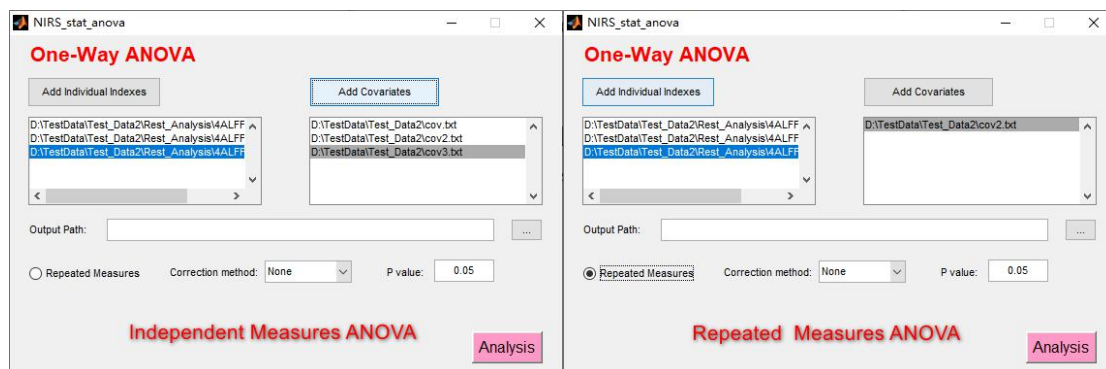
NIRS_stat_anova

One-Way ANOVA

Add Individual Indexes

Add Covariates

D:\TestData\Test_Data2\Rest_Analysis\4ALFF
D:\TestData\Test_Data2\Rest_Analysis\4ALFF
D:\TestData\Test_Data2\Rest_Analysis\4ALFF

D:\TestData\Test_Data2\cov.txt
D:\TestData\Test_Data2\cov2.txt
D:\TestData\Test_Data2\cov3.txt

Output Path:

...

Repeated Measures

Correction method: None

P value: 0.05

Independent Measures ANOVA

Analysis

NIRS_stat_anova

One-Way ANOVA

Add Individual Indexes

Add Covariates

D:\TestData\Test_Data2\Rest_Analysis\4ALFF
D:\TestData\Test_Data2\Rest_Analysis\4ALFF
D:\TestData\Test_Data2\Rest_Analysis\4ALFF

D:\TestData\Test_Data2\cov2.txt

Output Path:

...

Repeated Measures

Correction method: None

P value: 0.05

Repeated Measures ANOVA

Analysis